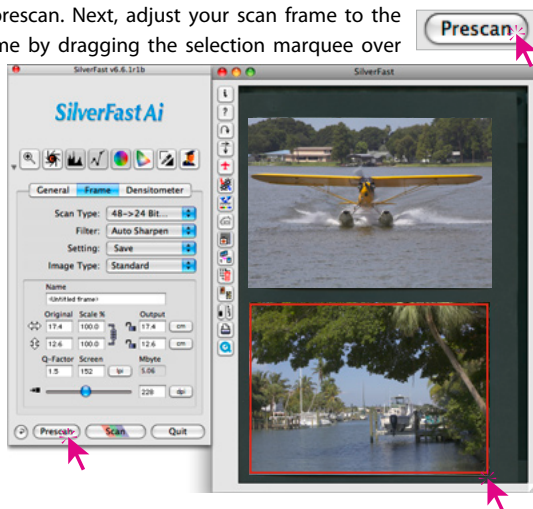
rescan. Next, adjust your scan frame to the me by dragging the selection marquee over

Prescan

SilverFast v6.6.1r1b

SilverFast Ai

General Frame Densitometer

Scan Type: 48->24 Bit...

Filter: Auto Sharpen

Setting: Save

Image Type: Standard

Name

<Untitled frame>

Original Scale % Output

17.4 100.0 17.4 cm

12.6 100.0 12.6 cm

Q-Factor Screen Mbyte

1.5 152 lpi 5.06

229 dpi

Prescan Scan Quit

SilverFast